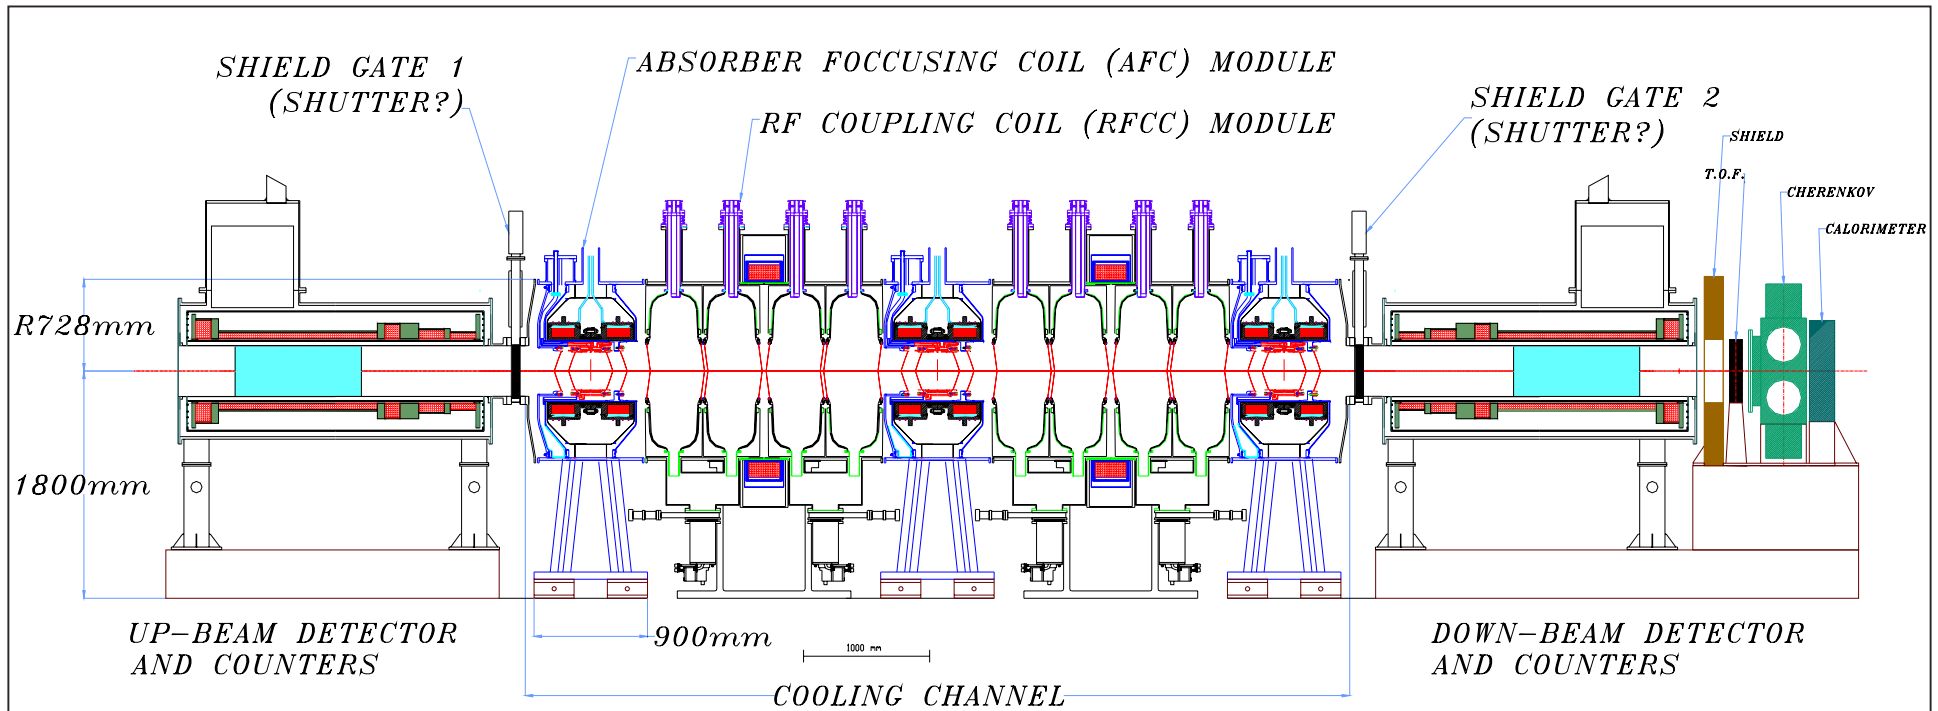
SHIELD GATE 1
(SHUTTER?)

ABSORBER FOCCUSING COIL (AFC) MODULE

RF COUPLING COIL (RFCC) MODULE

SHIELD GATE 2
(SHUTTER?)

SHIELD

T.O.F.

CHERENKOV

CALORIMETER

R728mm

1800mm

UP-BEAM DETECTOR
AND COUNTERS

900mm

1000 mm

DOWN-BEAM DETECTOR
AND COUNTERS

COOLING CHANNEL